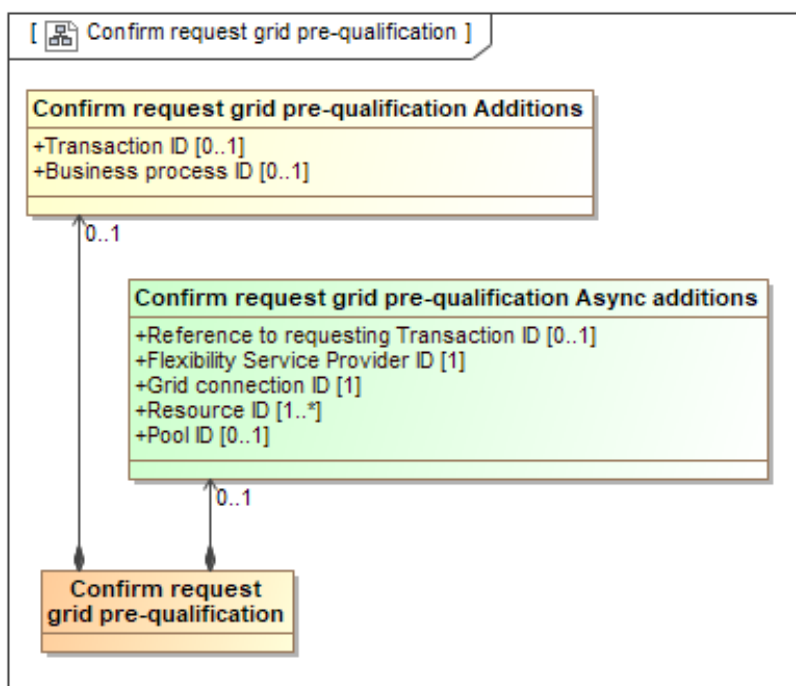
[ Confirm request grid pre-qualification ]

Confirm request grid pre-qualification Additions

+Transaction ID [0..1]
+Business process ID [0..1]

0..1

Confirm request grid pre-qualification Async additions

+Reference to requesting Transaction ID [0..1]
+Flexibility Service Provider ID [1]
+Grid connection ID [1]
+Resource ID [1..*]
+Pool ID [0..1]

0..1

Confirm request grid pre-qualification